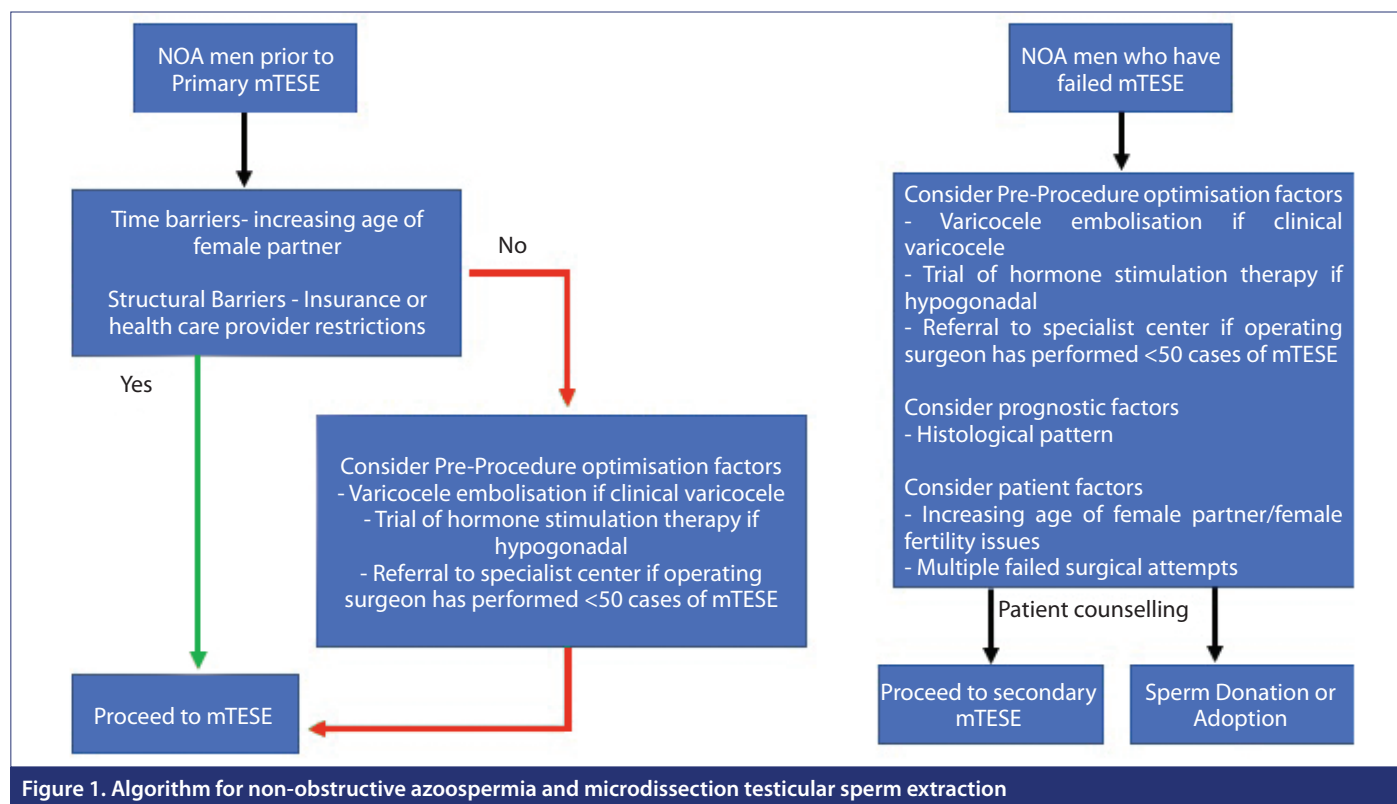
NOA men prior to Primary mTESE

Time barriers- increasing age of female partner

Structural Barriers - Insurance or health care provider restrictions

No

Yes

Consider Pre-Procedure optimisation factors
- Varicocele embolisation if clinical varicocele
- Trial of hormone stimulation therapy if hypogonadal
- Referral to specialist center if operating surgeon has performed <50 cases of mTESE

Proceed to mTESE

NOA men who have failed mTESE

Consider Pre-Procedure optimisation factors
- Varicocele embolisation if clinical varicocele
- Trial of hormone stimulation therapy if hypogonadal
- Referral to specialist center if operating surgeon has performed <50 cases of mTESE

Consider prognostic factors
- Histological pattern

Consider patient factors
- Increasing age of female partner/female fertility issues
- Multiple failed surgical attempts

Patient counselling

Proceed to secondary mTESE

Sperm Donation or Adoption

Figure 1. Algorithm for non-obstructive azoospermia and microdissection testicular sperm extraction